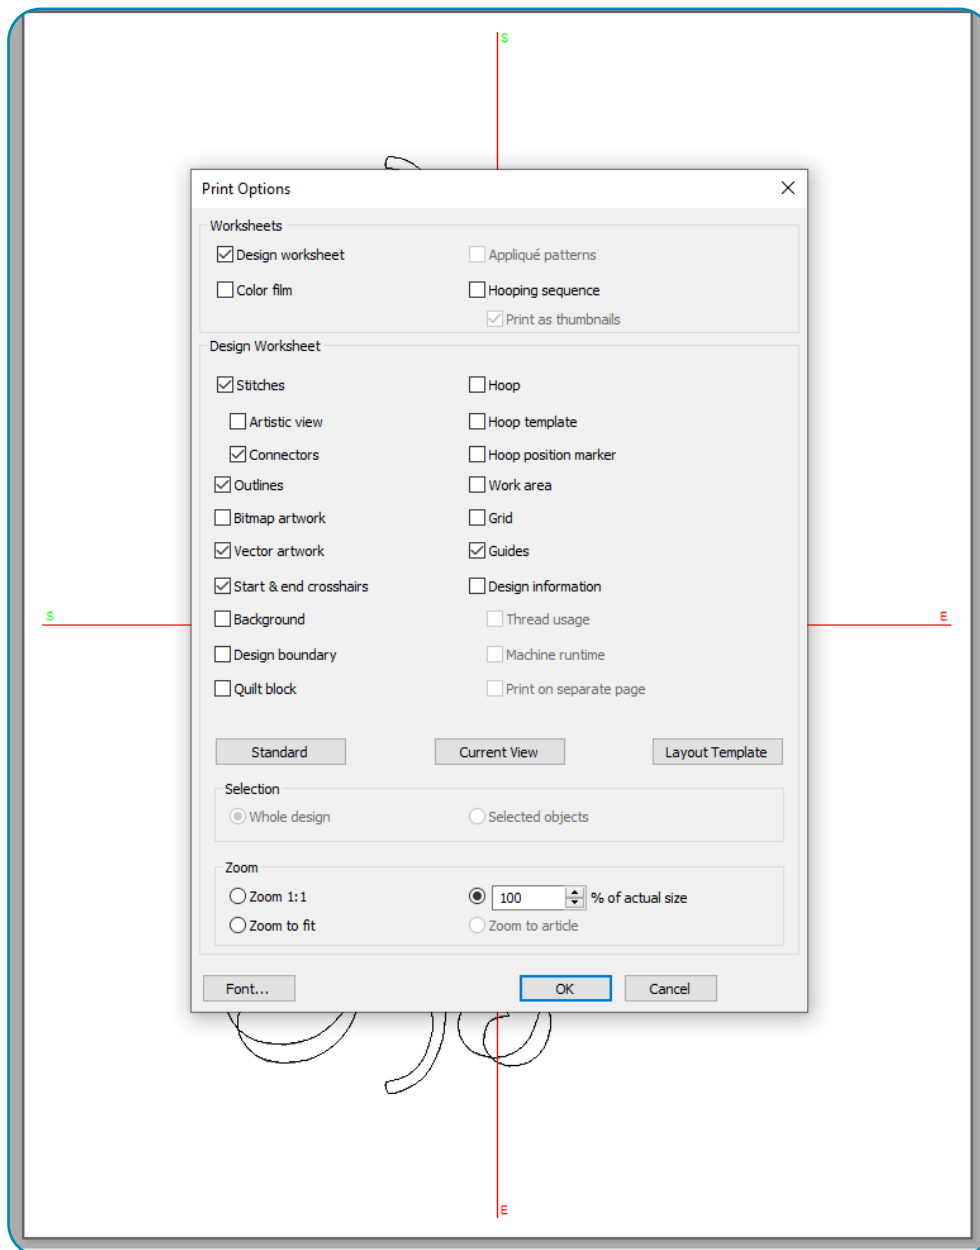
S

Print Options

Worksheets

Design worksheet

Appliqué patterns

Color film

Hooping sequence

Print as thumbnails

Design Worksheet

Stitches

Hoop

Artistic view

Hoop template

Connectors

Hoop position marker

Outlines

Work area

Bitmap artwork

Grid

Vector artwork

Guides

Start & end crosshairs

Design information

S

E

Background

Thread usage

Design boundary

Machine runtime

Quilt block

Print on separate page

Standard

Current View

Layout Template

Selection

Whole design

Selected objects

Zoom

Zoom 1:1

100

% of actual size

Zoom to fit

Zoom to article

Font...

OK

Cancel

E